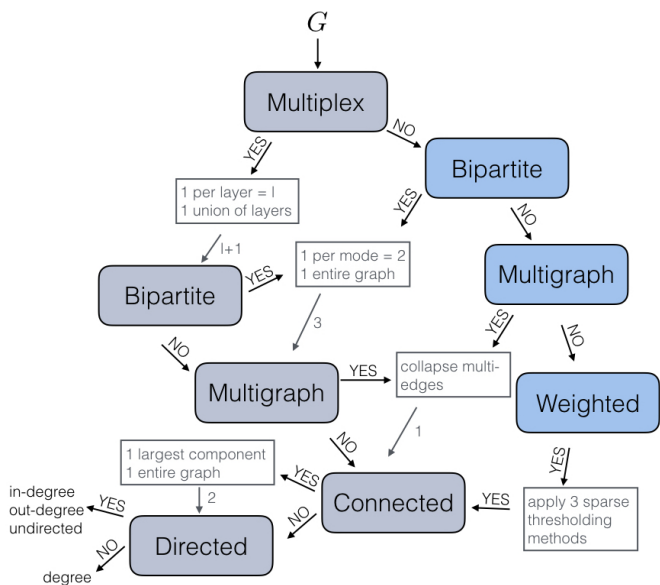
$G$

Multiplex

NO

YES

Bipartite

1 per layer = l
1 union of layers

YES

NO

l+1

1 per mode = 2
1 entire graph

Multigraph

Bipartite

YES

3

YES

NO

NO

Multigraph

YES

collapse multi-edges

Weighted

NO

1

1 largest component
1 entire graph

YES

in-degree
out-degree
undirected

YES

2

YES

Connected

YES

apply 3 sparse thresholding methods

NO

Directed

NO

degree